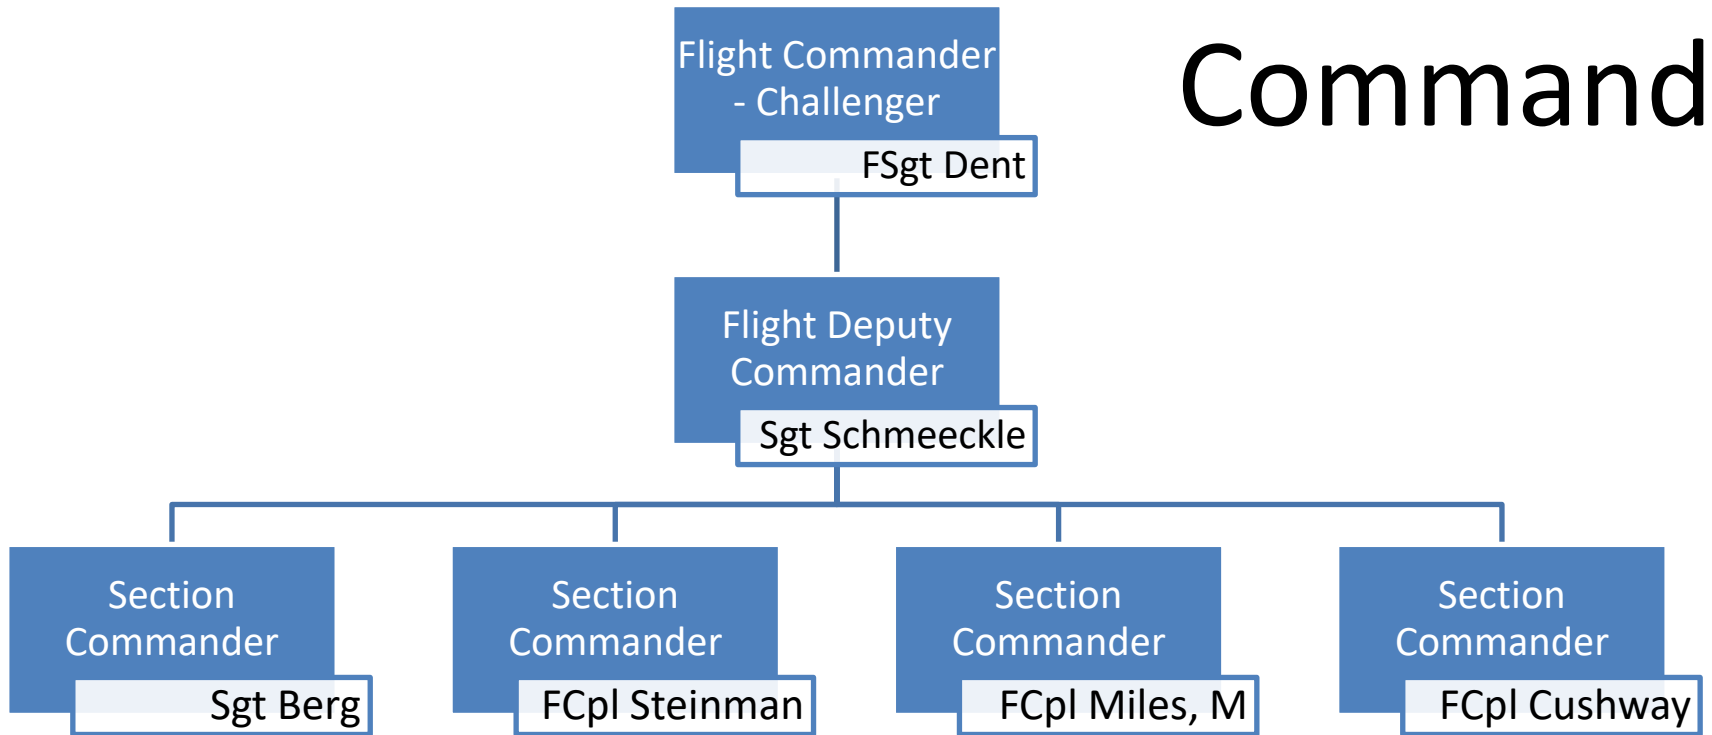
Command

Flight Commander - Challenger
FSgt Dent

Flight Deputy Commander
Sgt Schmeeckle

Section Commander
Sgt Berg

Section Commander
FCpl Steinman

Section Commander
FCpl Miles, M

Section Commander
FCpl Cushway